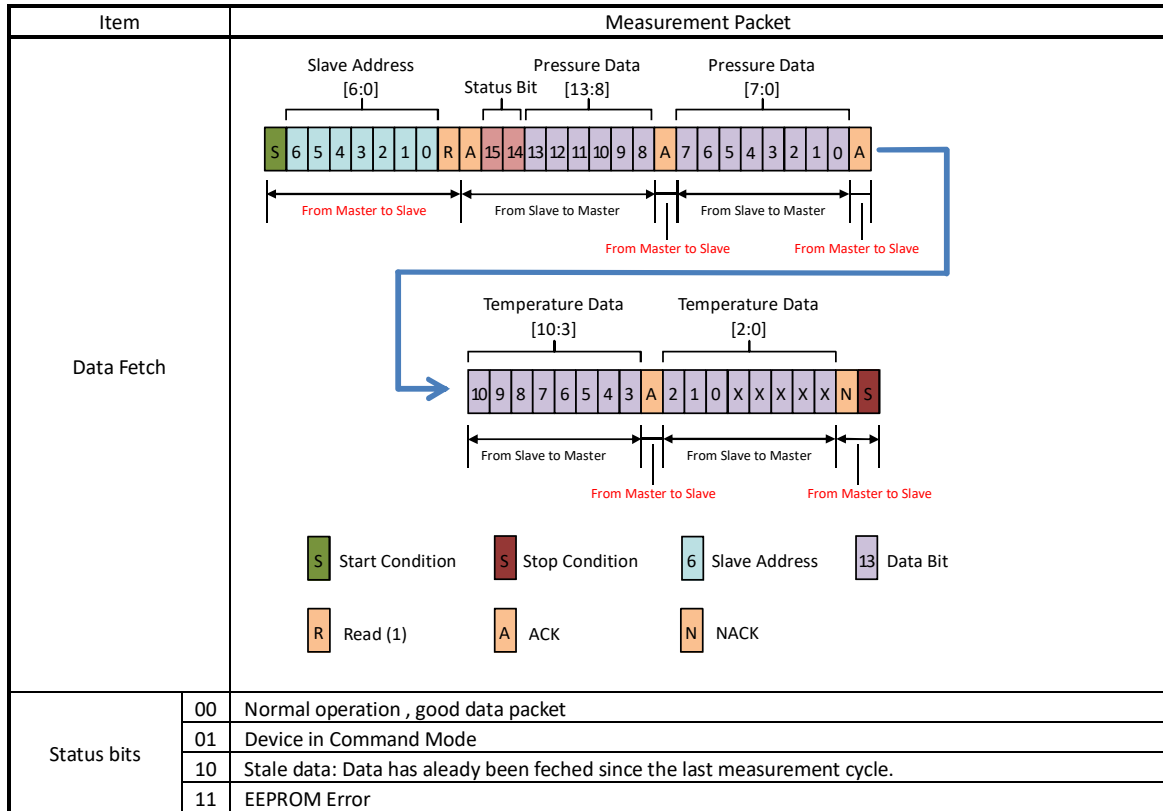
| Item | | Measurement Packet |
|---|---|---|
| Data Fetch | | Slave Address [6:0] Status Bit Pressure Data [13:8] Pressure Data [7:0] S 6 5 4 3 2 1 0 R A 15 14 13 12 11 10 9 8 A 7 6 5 4 3 2 1 0 A From Master to Slave From Slave to Master From Slave to Master From Master to Slave From Master to Slave Temperature Data [10:3] Temperature Data [2:0] 10 9 8 7 6 5 4 3 A 2 1 0 X X X X X N S From Slave to Master From Slave to Master From Master to Slave From Master to Slave S Start Condition S Stop Condition 6 Slave Address 13 Data Bit R Read (1) A ACK N NACK |
| Status bits | 00 | Normal operation , good data packet |
| | 01 | Device in Command Mode |
| | 10 | Stale data: Data has aleady been feched since the last measurement cycle. |
| | 11 | EEPROM Error |